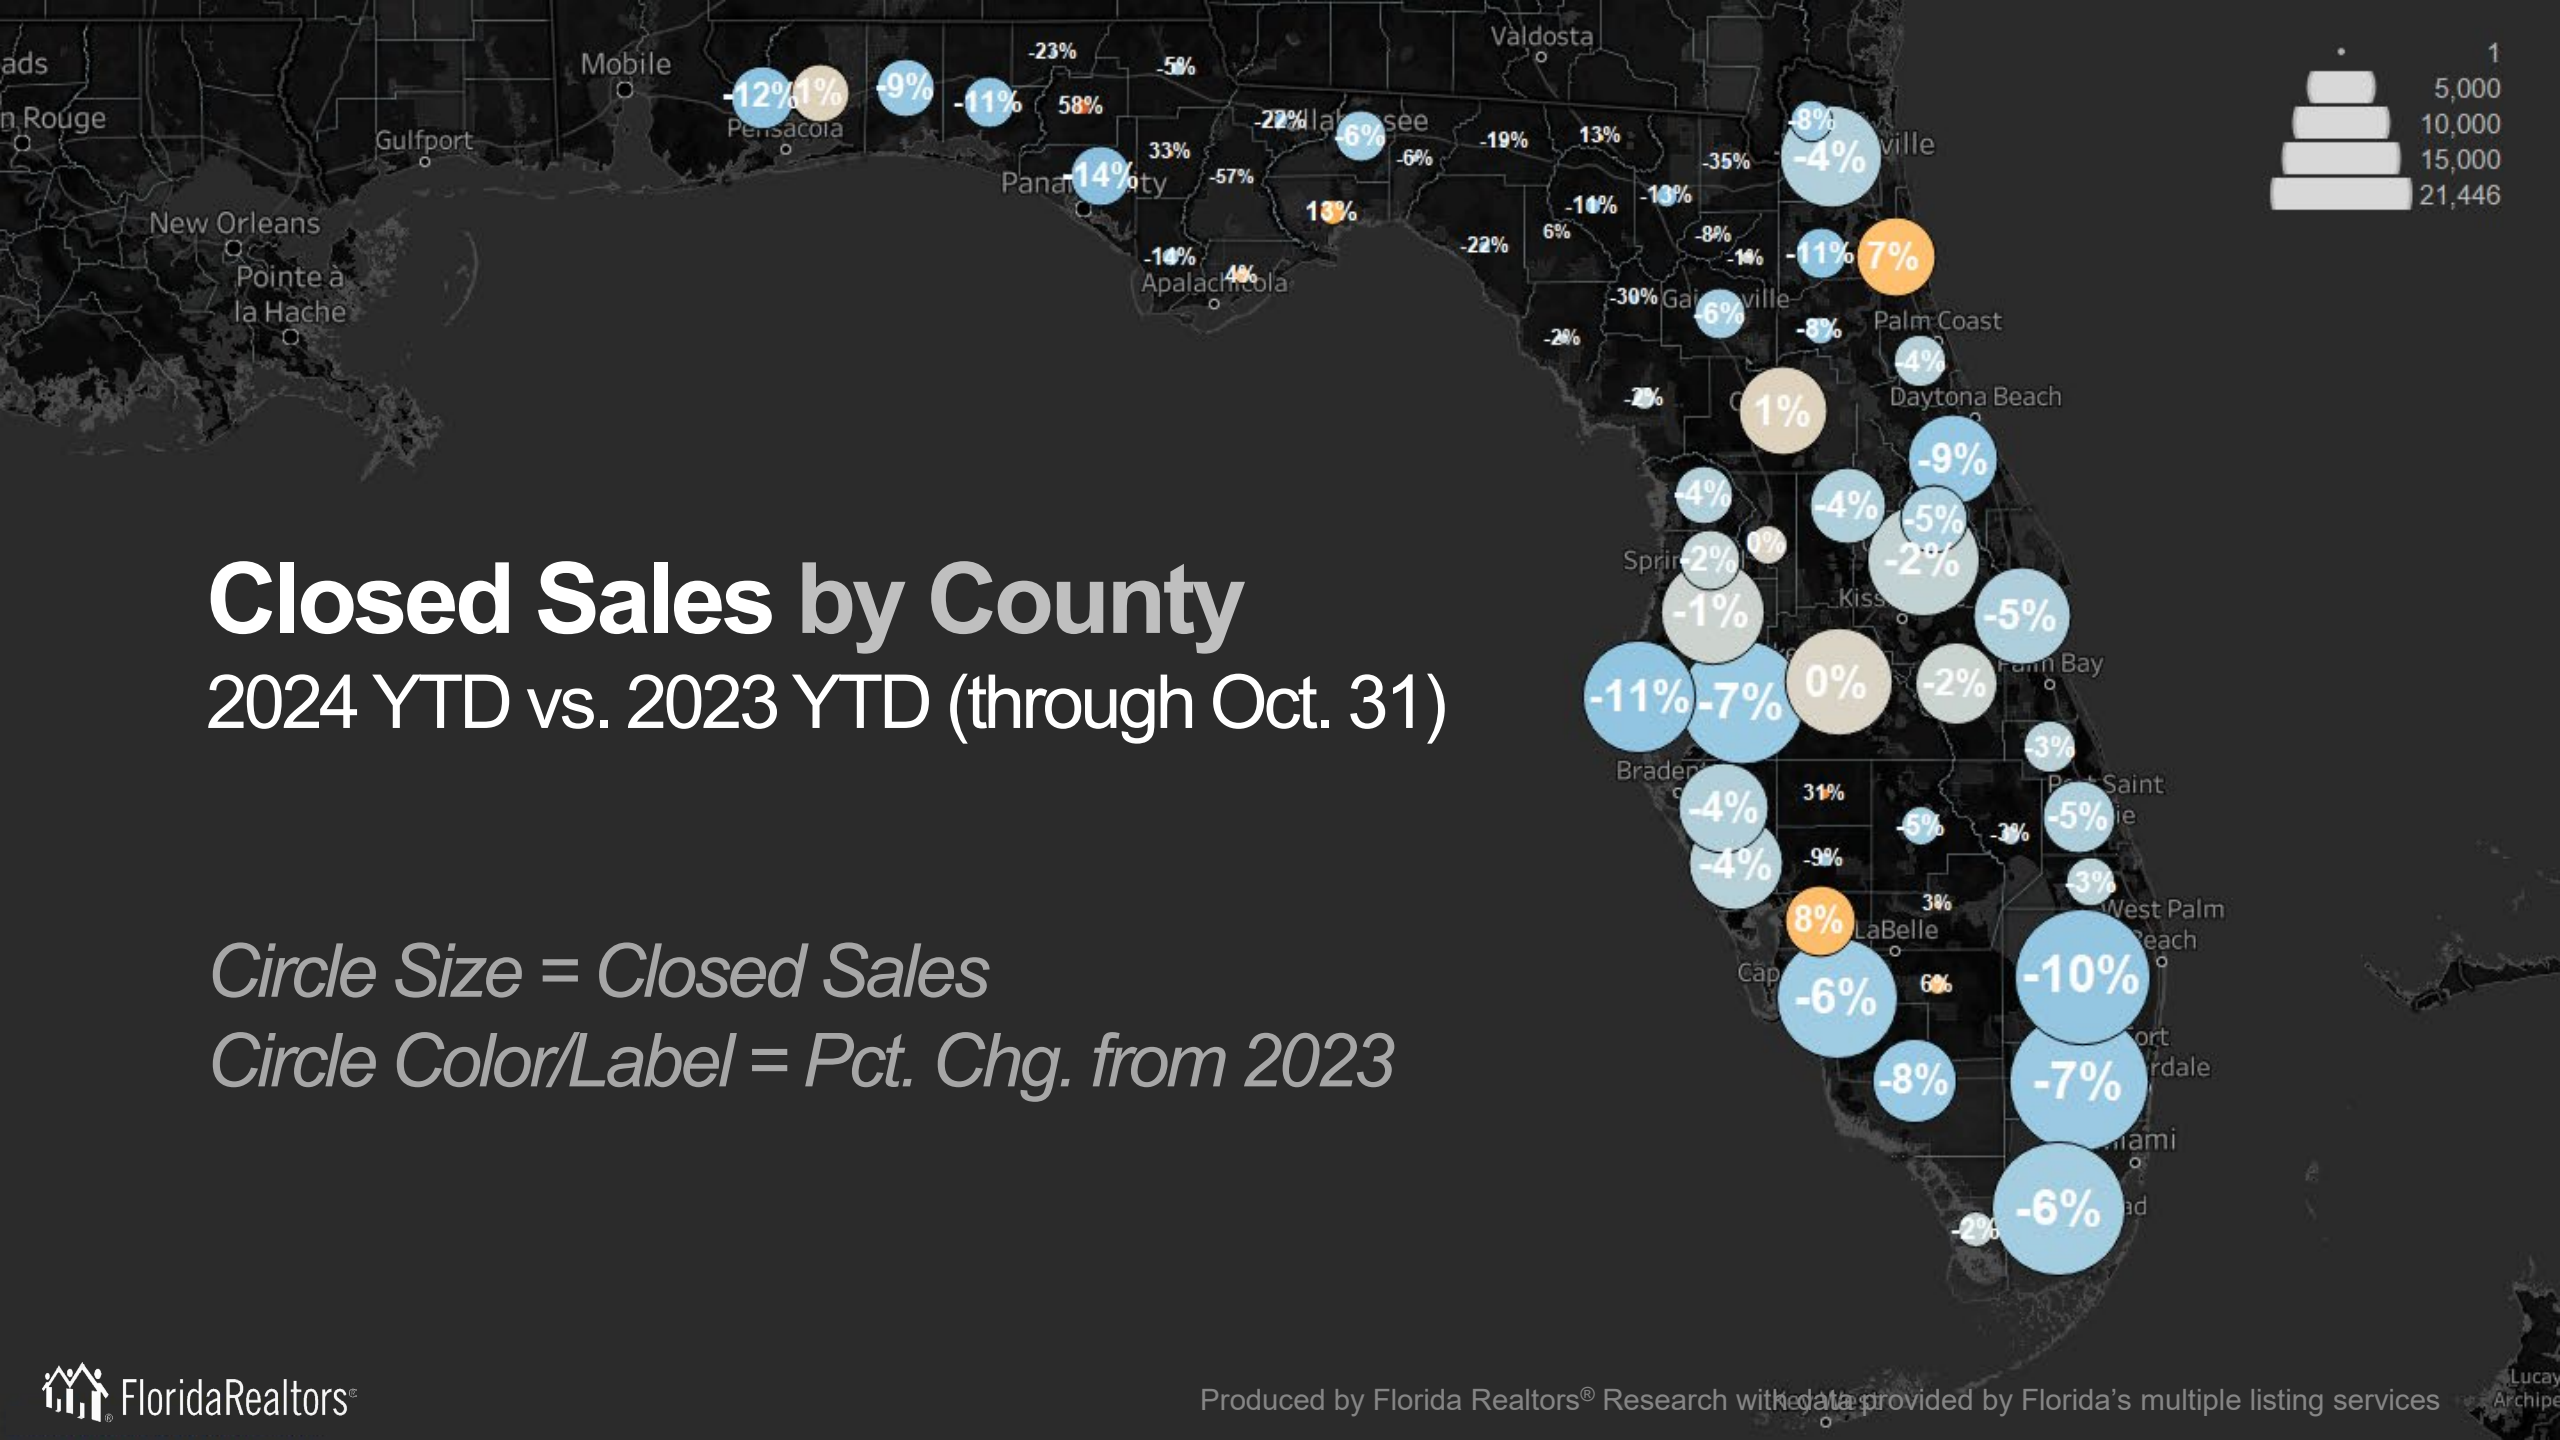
Closed Sales by County
2024 YTD vs. 2023 YTD (through Oct. 31)

Circle Size = Closed Sales
Circle Color/Label = Pct. Chg. from 2023

1
5,000
10,000
15,000
21,446

ads
n Rouge
Mobile
Gulfport
New Orleans
Pointe a la Hache
Pensacola
Valdosta
Panama City
Apalachicola
Tallahassee
Jacksonville
Gainesville
Palm Coast
Daytona Beach
Spring Hill
Kissimmee
Palm Bay
Bradenton
Port Saint Lucie
West Palm Beach
LaBelle
Cape Coral
Fort Lauderdale
Miami
Homestead

-12% 1% -9% -11% -23% -5% 58% 33% -14% -57% -22% -6% -6% -19% 13% -35% -8% -4% 13% -10% -13% 6% -22% -8% -1% -11% 7% -14% 4% -30% -6% -8% -2% -4% -2% 1% -9% -4% -4% -5% -2% 0% -2% -1% -5% -11% -7% 0% -2% -3% -4% 31% -5% -3% -5% -4% -9% -3% 3% 8% -6% 6% -10% -8% -7% -6% -2%

FloridaRealtors
Produced by Florida Realtors® Research with data provided by Florida's multiple listing services